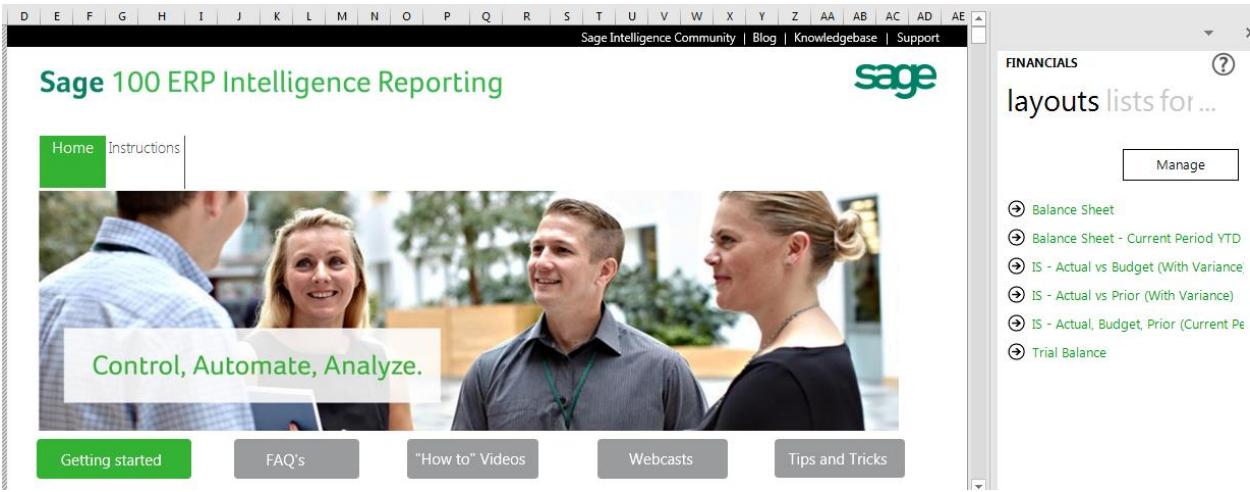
D | E | F | G | H | I | J | K | L | M | N | O | P | Q | R | S | T | U | V | W | X | Y | Z | AA | AB | AC | AD | AE

Sage Intelligence Community | Blog | Knowledgebase | Support

Sage 100 ERP Intelligence Reporting

sage

Home Instructions

Control, Automate, Analyze.

Getting started

FAQ's

"How to" Videos

Webcasts

Tips and Tricks

FINANCIALS

?

layouts lists for...

Manage

Balance Sheet

Balance Sheet - Current Period YTD

IS - Actual vs Budget (With Variance)

IS - Actual vs Prior (With Variance)

IS - Actual, Budget, Prior (Current Pe

Trial Balance